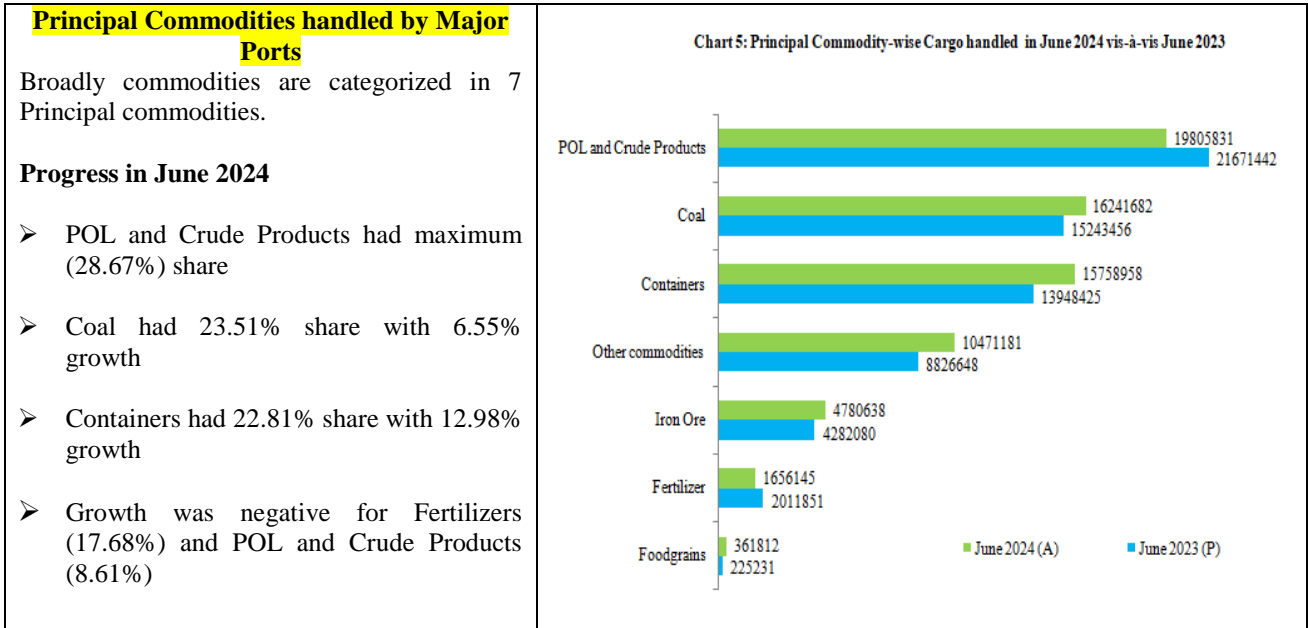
**Principal Commodities handled by Major Ports**

Broadly commodities are categorized in 7 Principal commodities.

**Progress in June 2024**

➢ POL and Crude Products had maximum (28.67%) share

➢ Coal had 23.51% share with 6.55% growth

➢ Containers had 22.81% share with 12.98% growth

➢ Growth was negative for Fertilizers (17.68%) and POL and Crude Products (8.61%)

Chart 5: Principal Commodity-wise Cargo handled in June 2024 vis-à-vis June 2023

POL and Crude Products 19805831 21671442
Coal 16241682 15243456
Containers 15758958 13948425
Other commodities 10471181 8826648
Iron Ore 4780638 4282080
Fertilizer 1656145 2011851
Foodgrains 361812 225231

June 2024 (A) June 2023 (P)